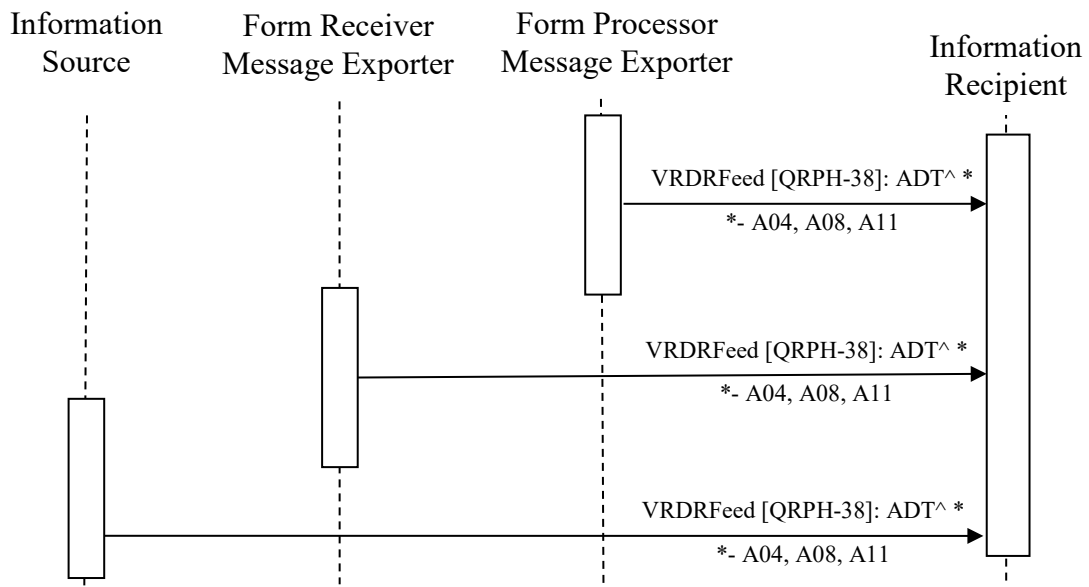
Information Source

Form Receiver Message Exporter

Form Processor Message Exporter

Information Recipient

VRDRFeed [QRPH-38]: ADT^ *

*- A04, A08, A11

VRDRFeed [QRPH-38]: ADT^ *

*- A04, A08, A11

VRDRFeed [QRPH-38]: ADT^ *

*- A04, A08, A11